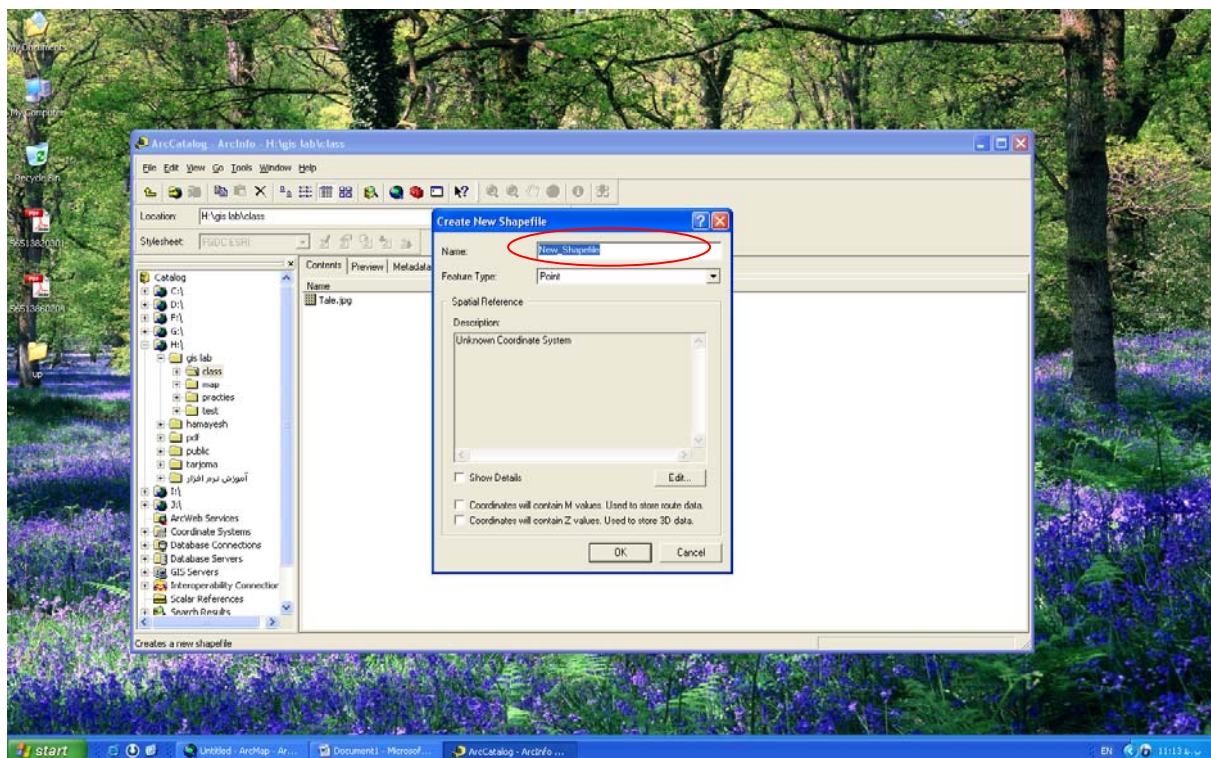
My Documents

My Computer

Recycle Bin

56513820301

56513860204

up

ArcCatalog - ArcInfo - H:\gis lab\class

File Edit View Go Tools Window Help

Location: H:\gis lab\class

Stylesheet: FGDC ESRI

Catalog
C:\
D:\
F:\
G:\
H:\
gis lab
class
map
practies
test
hamayesh
pdf
public
tarjoma
آموزش نرم افزار
I:\
J:\
ArcWeb Services
Coordinate Systems
Database Connections
Database Servers
GIS Servers
Interoperability Connection
Scalar References
Search Results

Contents | Preview | Metadata

Name
Tale.jpg

Creates a new shapefile

Create New Shapefile

Name: New_Shapefile

Feature Type: Point

Spatial Reference

Description:

Unknown Coordinate System

Show Details

Edit...

Coordinates will contain M values. Used to store route data.

Coordinates will contain Z values. Used to store 3D data.

OK

Cancel

start

Untitled - ArcMap - Ar...

Document1 - Microsof...

ArcCatalog - ArcInfo ...

EN

11:13 ب.ظ